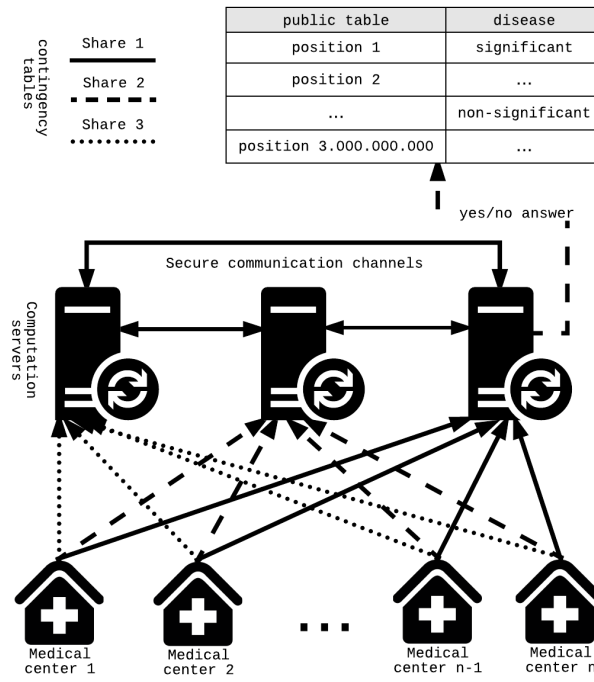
contingency tables

Share 1

Share 2

Share 3

| public table | disease |
|---|---|
| position 1 | significant |
| position 2 | ... |
| ... | non-significant |
| position 3.000.000.000 | ... |

yes/no answer

Secure communication channels

Computation servers

...

Medical center 1

Medical center 2

Medical center n-1

Medical center n